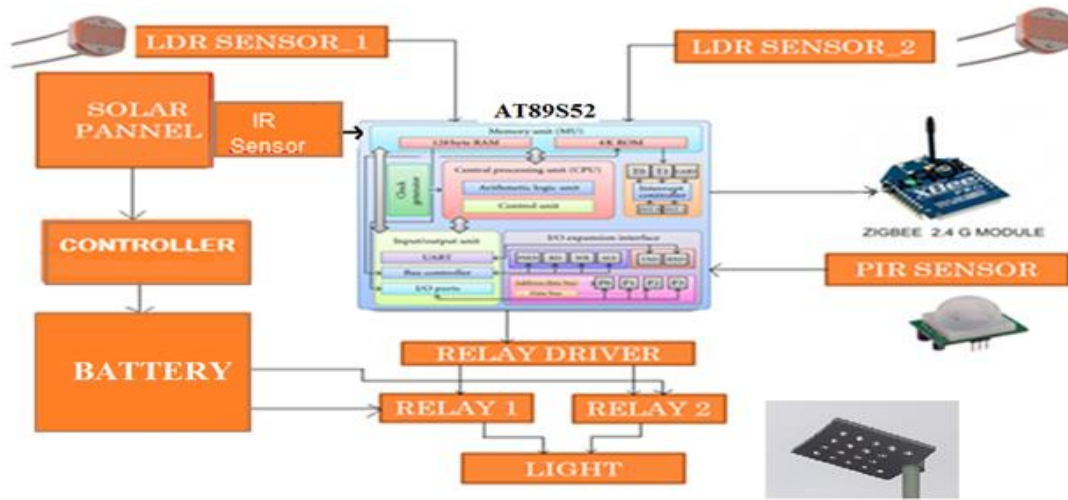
LDR SENSOR_1

LDR SENSOR_2

SOLAR PANNEL

IR Sensor

AT89S52

Memory unit (MU)

128 byte RAM

4K ROM

Clock generator

Control processing unit (CPU)

Arithmetic logic unit

Control unit

T0

T1

UART

Interrupt controller

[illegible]

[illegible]

Input/output unit

UART

Bus controller

I/O ports

I/O expansion interface

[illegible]

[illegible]

Address/data bus

Data bus

P0

P1

P2

P3

ZIGBEE 2.4 G MODULE

CONTROLLER

PIR SENSOR

BATTERY

RELAY DRIVER

RELAY 1

RELAY 2

LIGHT